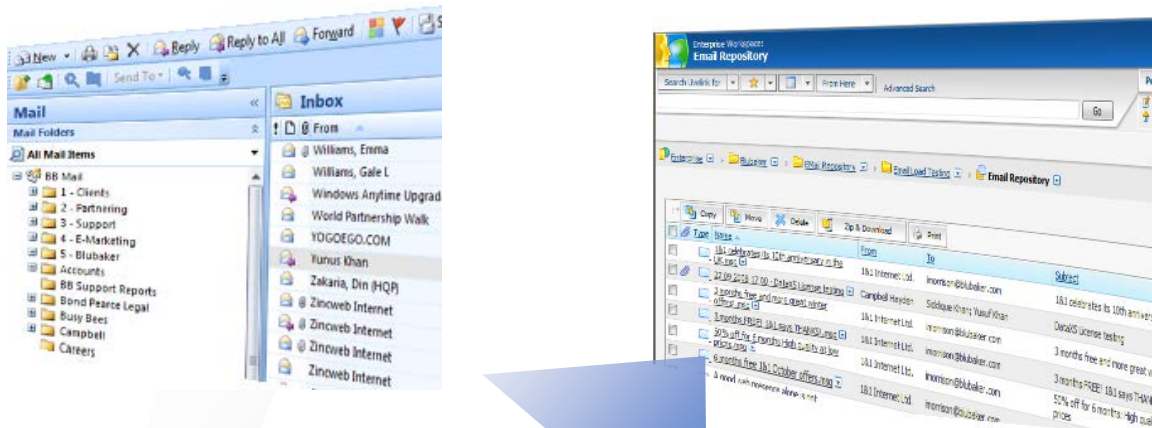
New Reply Reply to All Forward

Send To

Mail

Mail Folders

All Mail Items

BB Mail
1 - Clients
2 - Partnering
3 - Support
4 - E-Marketing
5 - Blubaker
Accounts
BB Support Reports
Bond Pearce Legal
Busy Bees
Campbell
Careers

Inbox

From

Williams, Emma
Williams, Gale L
Windows Anytime Upgrad
World Partnership Walk
YOGOEGO.COM
Yunus Khan
Zakaria, Din (HQP)
Zincweb Internet
Zincweb Internet
Zincweb Internet
Zincweb Internet

Enterprise Workspace:
Email Repository

Search Livelink for From Here Advanced Search

Go

Enterprise Blubaker Email Repository Email Load Testing Email Repository

Copy Move Delete Zip & Download Print

Type Name From To Subject

| Name | From | To | Subject |
|---|---|---|---|
| 1&1 celebrates its 10th anniversary in the UK.msg | 1&1 Internet Ltd. | lmorrison@blubaker.com | 1&1 celebrates its 10th anniver |
| 27.09.2010 17:00 - DataXS License testing | Campbell Hayden | Siddique Khan; Yusuf Khan | DataXS License testing |
| 3 months free and more great winter offers!.msg | 1&1 Internet Ltd. | lmorrison@blubaker.com | 3 months free and more great w |
| 3 months FREE! 1&1 says THANKS.msg | 1&1 Internet Ltd. | lmorrison@blubaker.com | 3 months FREE! 1&1 says THAN |
| 50% off for 6 months High quality at low prices.msg | 1&1 Internet Ltd. | lmorrison@blubaker.com | 50% off for 6 months High qua prices |
| 6 months free 1&1 October offers.msg | 1&1 Internet Ltd. | lmorrison@blubaker.com | |
| A good web presence alone is not | | | |